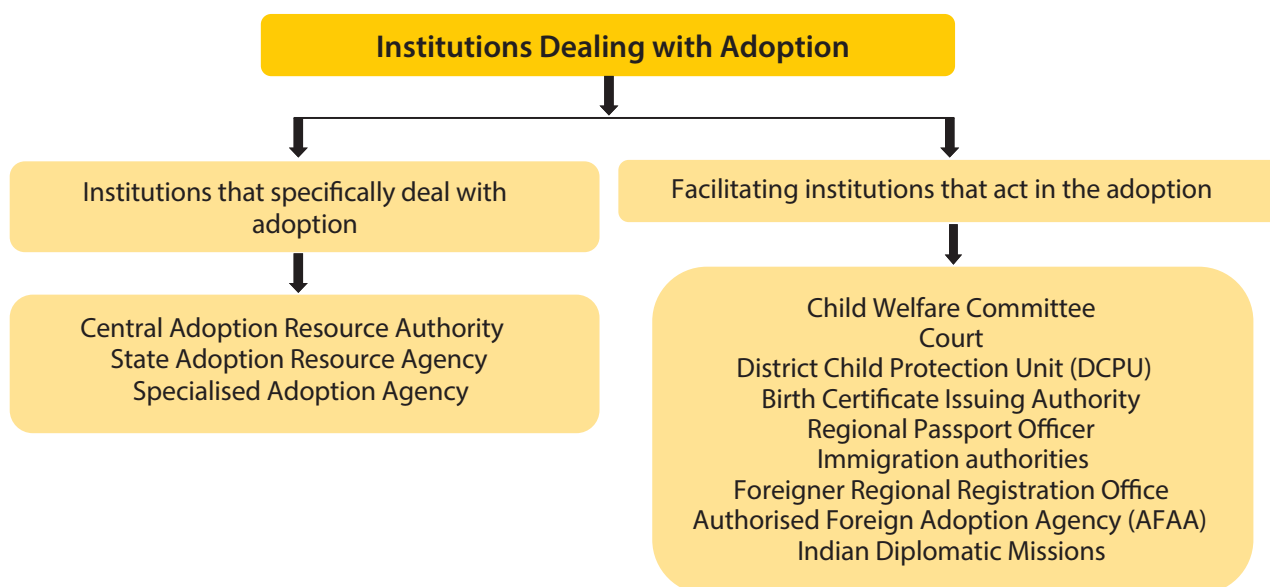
Institutions Dealing with Adoption

Institutions that specifically deal with adoption

Central Adoption Resource Authority
State Adoption Resource Agency
Specialised Adoption Agency

Facilitating institutions that act in the adoption

Child Welfare Committee
Court
District Child Protection Unit (DCPU)
Birth Certificate Issuing Authority
Regional Passport Officer
Immigration authorities
Foreigner Regional Registration Office
Authorised Foreign Adoption Agency (AFAA)
Indian Diplomatic Missions